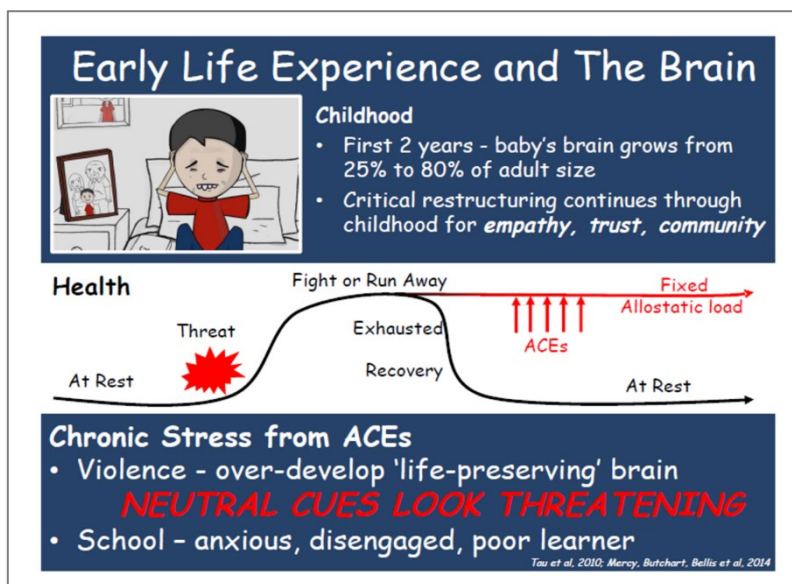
Early Life Experience and The Brain

Childhood

• First 2 years - baby's brain grows from 25% to 80% of adult size

• Critical restructuring continues through childhood for ***empathy, trust, community***

Health

Fight or Run Away

Fixed

Allostatic load

Threat

Exhausted

ACEs

At Rest

Recovery

At Rest

Chronic Stress from ACEs

• Violence - over-develop 'life-preserving' brain

NEUTRAL CUES LOOK THREATENING

• School – anxious, disengaged, poor learner

Tau et al, 2010; Mercy, Butchart, Bellis et al, 2014